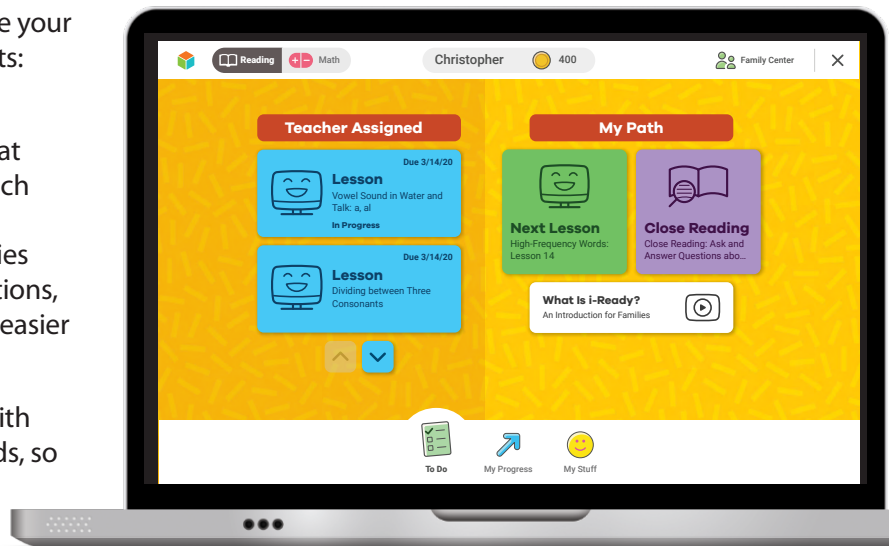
e your
ts:

at
ch

ies
tions,
easier

ith
ds, so

Reading
Math
Christopher
400
Family Center

Teacher Assigned

Due 3/14/20
Lesson
Vowel Sound in Water and Talk: a, al
In Progress

Due 3/14/20
Lesson
Dividing between Three Consonants

My Path

Next Lesson
High-Frequency Words: Lesson 14

Close Reading
Close Reading: Ask and Answer Questions abo...

What Is i-Ready?
An Introduction for Families

To Do
My Progress
My Stuff